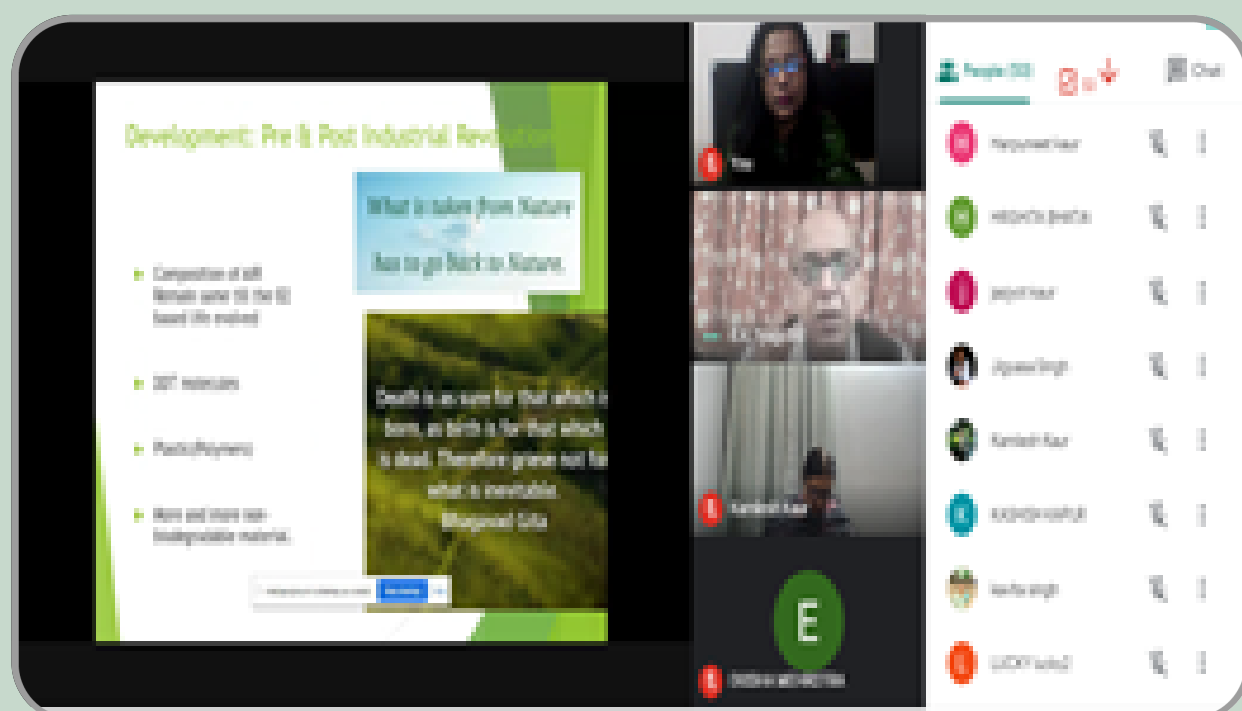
Development: Pre & Post Industrial Revolution

What is taken from Nature has to go Back to Nature

Composition of soil Remain same till the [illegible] based life evolved

DDT molecules

Plastic/Polymers

More and more non-biodegradable material.

Death is as sure for that which is born, as birth is for that which is dead. Therefore grieve not for what is inevitable.
Bhagavad Gita

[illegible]

E

People ([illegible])

Chat

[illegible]
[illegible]
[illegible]
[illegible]
Kamlesh Kaur
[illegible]
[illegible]
LUCKY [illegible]

Kamlesh Kaur